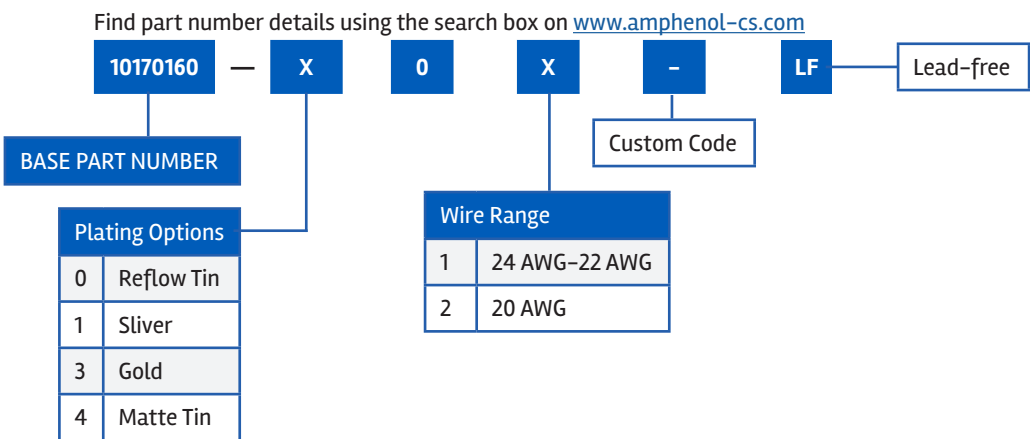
Find part number details using the search box on www.amphenol-cs.com

10170160 — X 0 X - LF

Lead-free

Custom Code

BASE PART NUMBER

| Plating Options | |
|---|---|
| 0 | Reflow Tin |
| 1 | Sliver |
| 3 | Gold |
| 4 | Matte Tin |

| Wire Range | |
|---|---|
| 1 | 24 AWG-22 AWG |
| 2 | 20 AWG |